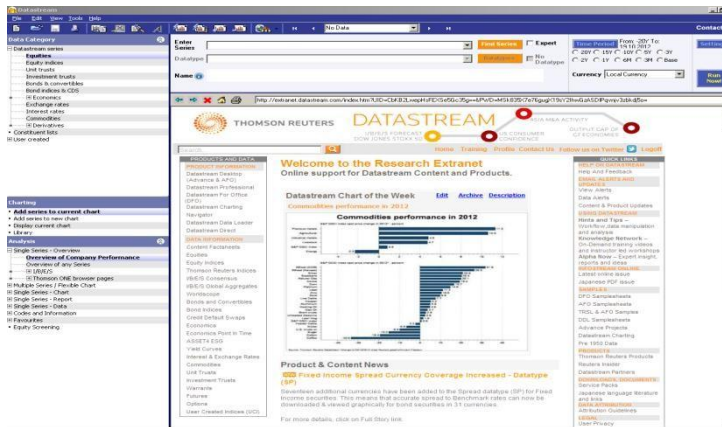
Datastream

File Edit View Tools Help

No Data

Contact

Data Category

Datastream series

Equities

Equity indices

Unit trusts

Investment trusts

Bonds & convertibles

Bond indices & CDS

Economics

Exchange rates

Interest rates

Commodities

Derivatives

Constituent lists

User created

Enter Series

Find Series

Expert

Datatype

Datatypes

No Datatype

Name

Time Period From: -20Y To: 15/10/2012

20Y 15Y 10Y 5Y 3Y

2Y 1Y 6M 3M Base

Currency Local Currency

Settings

Run

http://extranet.datastream.com/index.htm?UID=CbKB2Lxep

THOMSON REUTERS

DATASTREAM

UNIQUE FORECAST

DOW JONES STOXX 50

US CONSUMER CONFIDENCE

OUTPUT CAP OF

Home Training Profile Contact Us Follow us on Twitter Logoff

PRODUCTS AND DATA

PRODUCT INFORMATION

Datastream Desktop (Advance & AFO)

Datastream Professional

Datastream For Office (DFO)

Datastream Charting

Navigator

Datastream Data Loader

Datastream Direct

DATA INFORMATION

Content Factsheets

Equities

Equity Indices

Thomson Reuters Indices

I/B/E/S Consensus

I/B/E/S Global Aggregates

Worldscope

Bonds and Convertibles

Bond Indices

Credit Default Swaps

Economics

Economics Point in Time

ASSET4 ESG

Yield Curves

Interest & Exchange Rates

Commodities

Unit Trusts

Investment Trusts

Warrants

Futures

Options

User Created Indices (UCI)

Welcome to the Research Extranet

Online support for Datastream Content and Products.

Datastream Chart of the Week Edit Archive Description

Commodities performance in 2012

Commodities performance in 2012

Product & Content News

Fixed Income Spread Currency Coverage Increased - Datatype (SP)

Seventeen additional currencies have been added to the Spread datatype (SP) for Fixed Income securities. This means that accurate spread to Benchmark rates can now be downloaded & viewed graphically for bond securities in 31 currencies.

For more details, click on Full Story link.

QUICK LINKS

HELP ON DATASTREAM

Help And Feedback

EMAIL ALERTS AND UPDATES

View Alerts

Data Alerts

Content & Product Updates

USING DATASTREAM

Hints and Tips –

Workflow,data manipulation and analysis

Knowledge Network –

On Demand training videos and instructor led workshops

Alpha Now – Expert insight, reports and ideas

DATASTREAM ONLINE

Latest online issue

Japanese PDF issue

SAMPLES

DFO Samplesheets

AFO Samplesheets

TRSL & AFO Samples

DDL Samplesheets

Advance Projects

Datastream Charting

Pre 1950 Data

PRODUCTS

Thomson Reuters Products

Reuters Insider

Datastream Partners

DOWNLOADS/DOCUMENTS

Service Packs

Japanese language literature and links

DATA INFORMATION

Attribution Guidelines

LEGAL

User Privacy

Charting

Add series to current chart

Add series to new chart

Display current chart

Library

Analysis

Single Series - Overview

Overview of Company Performance

Overview of any Series

I/B/E/S

Thomson ONE browser pages

Multiple Series / Flexible Chart

Single Series - Chart

Single Series - Report

Single Series - Data

Codes and Information

Favourites

Equity Screening